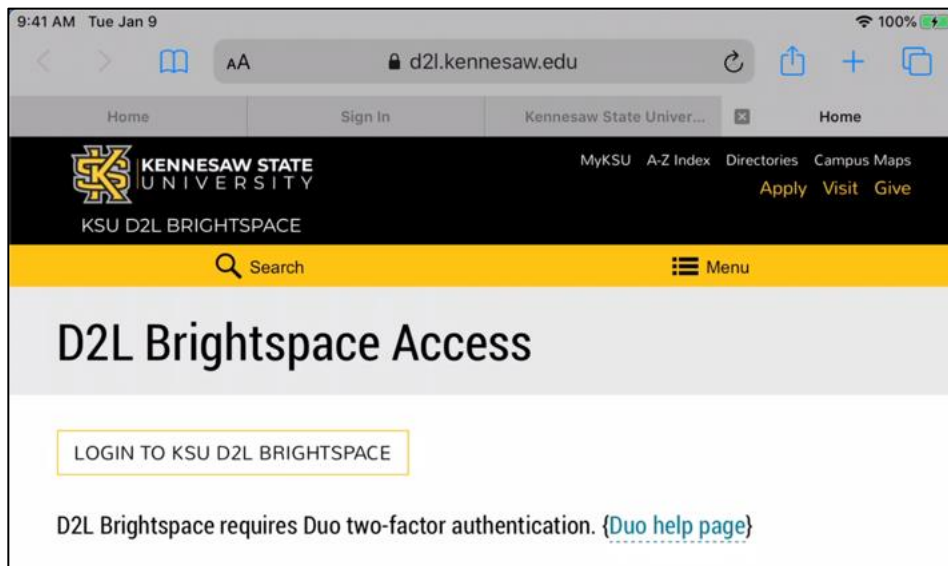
9:41 AM Tue Jan 9

100%

AA

d2l.kennesaw.edu

Home

Sign In

Kennesaw State Univer...

Home

KENNESAW STATE UNIVERSITY

KSU D2L BRIGHTSPACE

MyKSU A-Z Index Directories Campus Maps

Apply Visit Give

Search

Menu

D2L Brightspace Access

LOGIN TO KSU D2L BRIGHTSPACE

D2L Brightspace requires Duo two-factor authentication. {Duo help page}